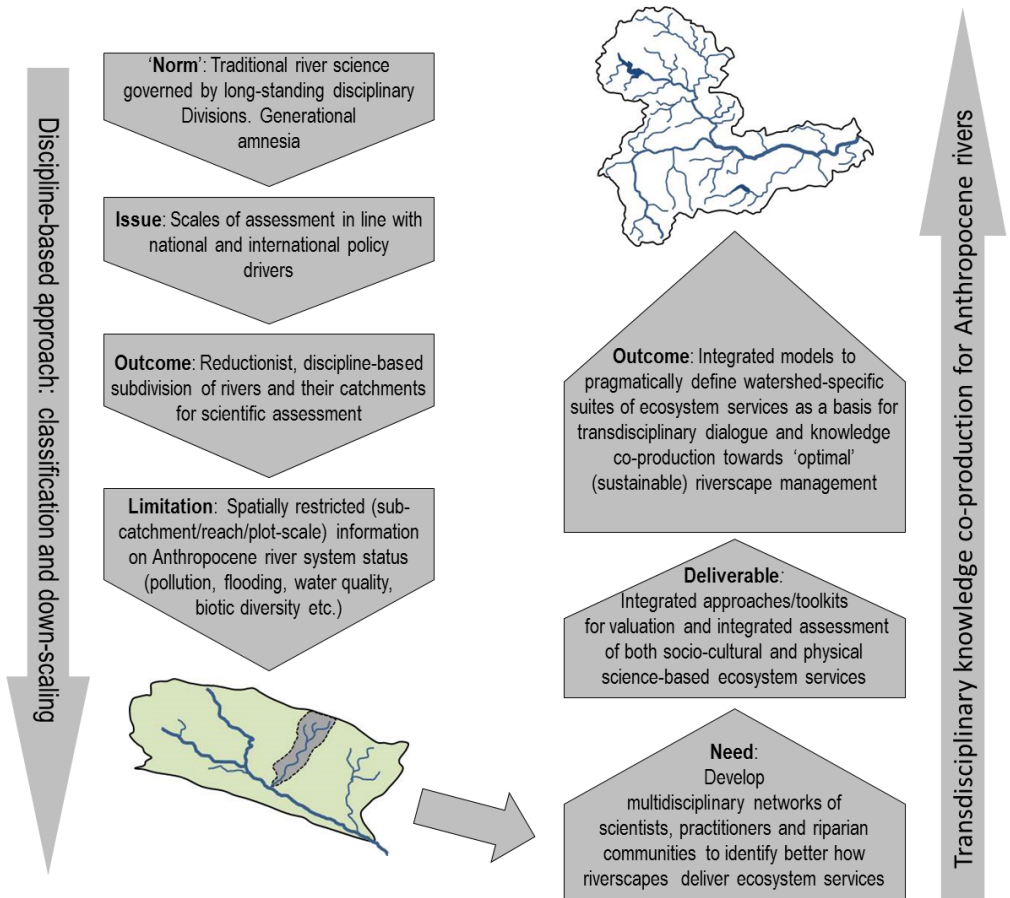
Discipline-based approach: classification and down-scaling

'Norm': Traditional river science governed by long-standing disciplinary Divisions. Generational amnesia

Issue: Scales of assessment in line with national and international policy drivers

Outcome: Reductionist, discipline-based subdivision of rivers and their catchments for scientific assessment

Limitation: Spatially restricted (sub-catchment/reach/plot-scale) information on Anthropocene river system status (pollution, flooding, water quality, biotic diversity etc.)

Need: Develop multidisciplinary networks of scientists, practitioners and riparian communities to identify better how riverscapes deliver ecosystem services

Deliverable: Integrated approaches/toolkits for valuation and integrated assessment of both socio-cultural and physical science-based ecosystem services

Outcome: Integrated models to pragmatically define watershed-specific suites of ecosystem services as a basis for transdisciplinary dialogue and knowledge co-production towards 'optimal' (sustainable) riverscape management

Transdisciplinary knowledge co-production for Anthropocene rivers